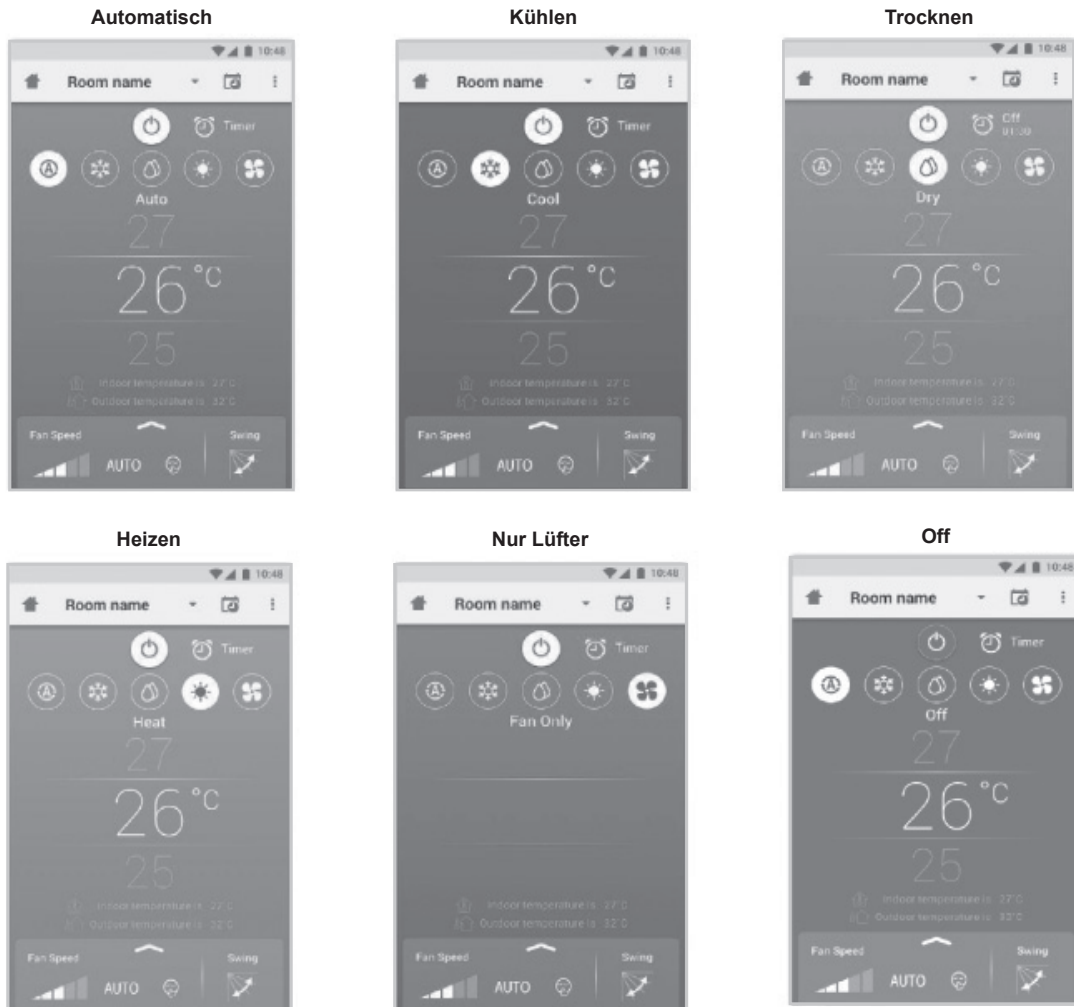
Automatisch

10:48

Room name

Timer

Auto

27

26°C

25

Indoor temperature is 27°C

Outdoor temperature is 32°C

Fan Speed

AUTO

Swing

Kühlen

10:48

Room name

Timer

Cool

27

26°C

25

Indoor temperature is 27°C

Outdoor temperature is 32°C

Fan Speed

AUTO

Swing

Trocknen

10:48

Room name

Off 01:30

Dry

27

26°C

25

Indoor temperature is 27°C

Outdoor temperature is 32°C

Fan Speed

AUTO

Swing

Heizen

10:48

Room name

Timer

Heat

27

26°C

25

Indoor temperature is 27°C

Outdoor temperature is 32°C

Fan Speed

AUTO

Swing

Nur Lüfter

10:48

Room name

Timer

Fan Only

Indoor temperature is 27°C

Outdoor temperature is 32°C

Fan Speed

AUTO

Swing

Off

10:48

Room name

Timer

Off

27

26°C

25

Indoor temperature is 27°C

Outdoor temperature is 32°C

Fan Speed

AUTO

Swing